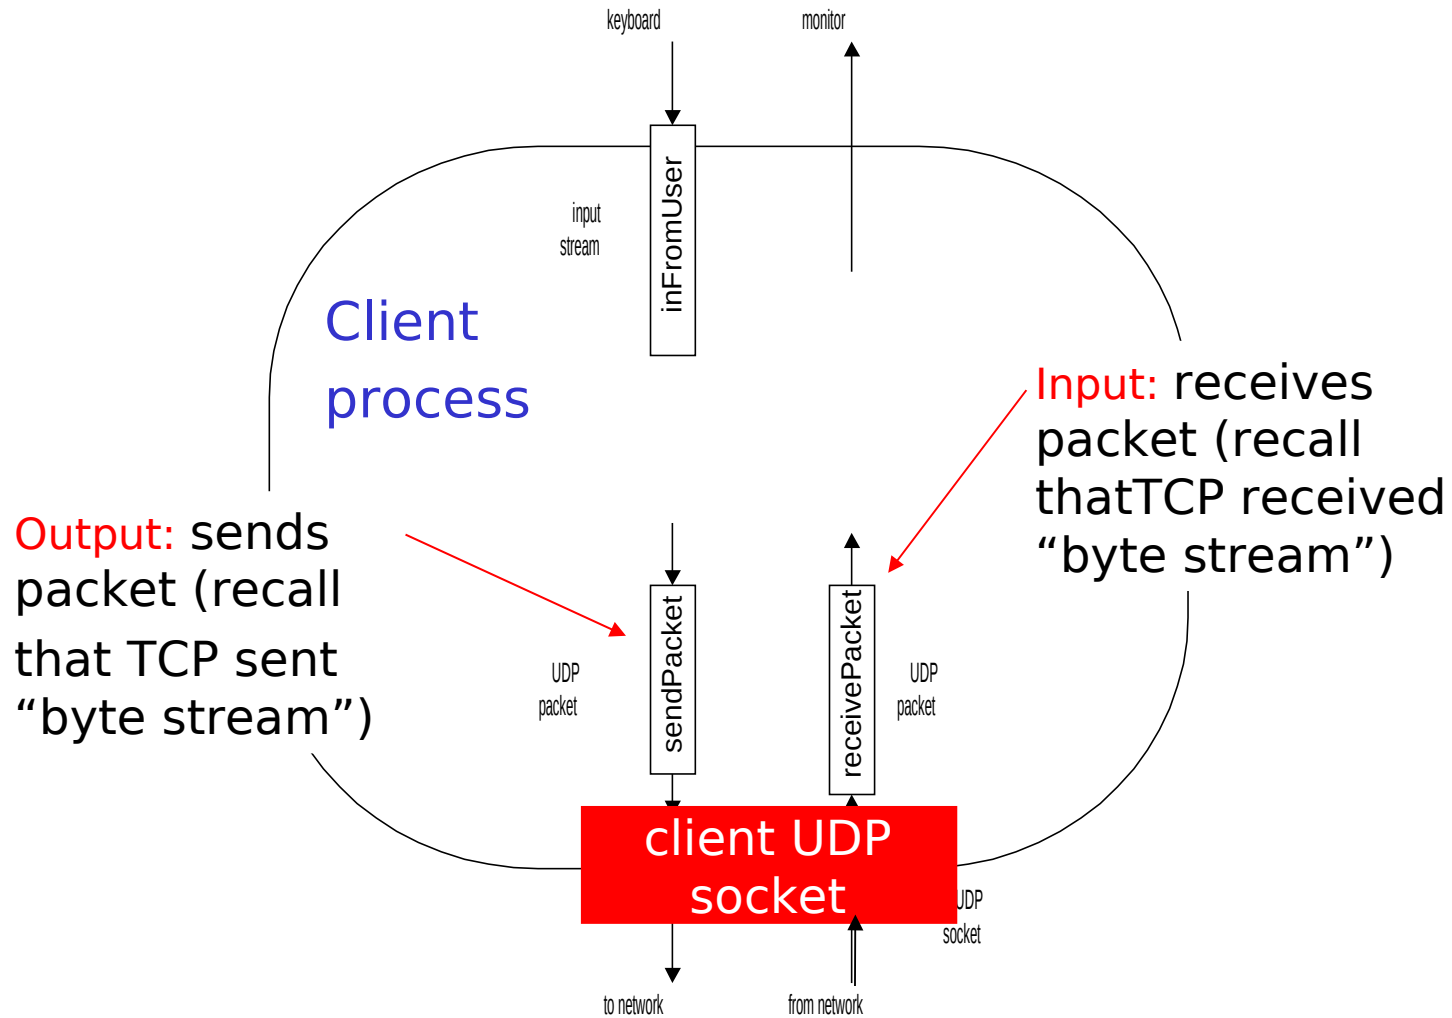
keyboard

monitor

input stream

inFromUser

Client process

Input: receives packet (recall thatTCP received “byte stream”)

Output: sends packet (recall that TCP sent “byte stream”)

UDP packet

sendPacket

receivePacket

UDP packet

client UDP socket

UDP socket

to network

from network